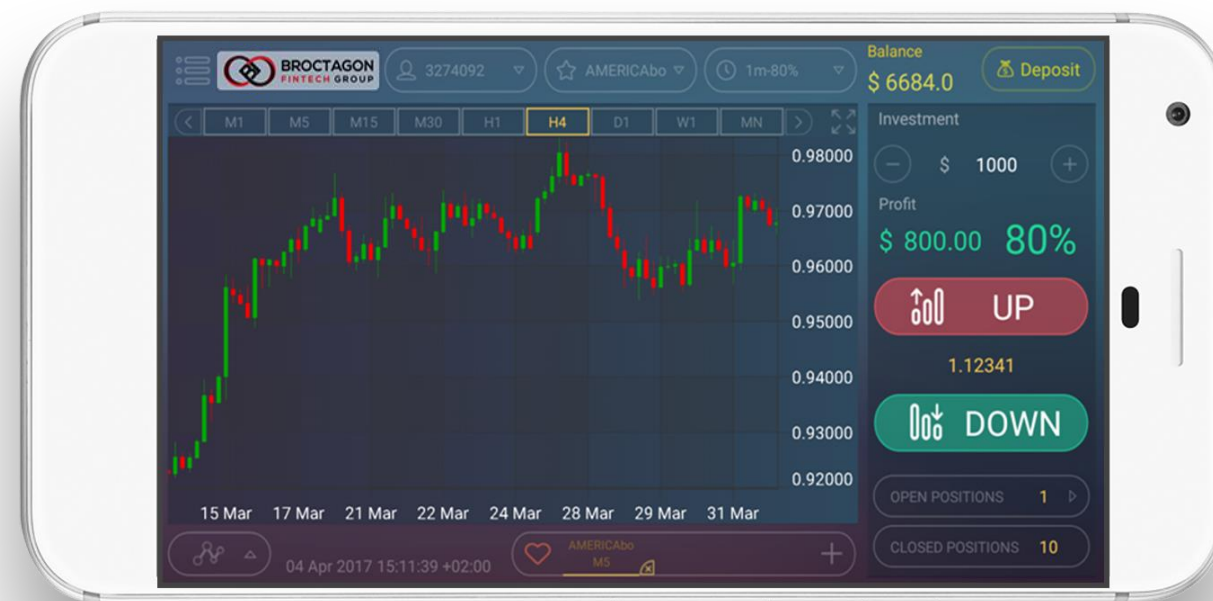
BROCTAGON FINTECH GROUP

3274092

AMERICAbo

1m-80%

Balance
$ 6684.0

Deposit

M1 M5 M15 M30 H1 H4 D1 W1 MN

Investment

$ 1000

Profit

$ 800.00 80%

UP

1.12341

DOWN

0.98000
0.97000
0.96000
0.95000
0.94000
0.93000
0.92000

15 Mar 17 Mar 21 Mar 22 Mar 24 Mar 28 Mar 29 Mar 31 Mar

04 Apr 2017 15:11:39 +02:00

AMERICAbo
M5

OPEN POSITIONS 1

CLOSED POSITIONS 10